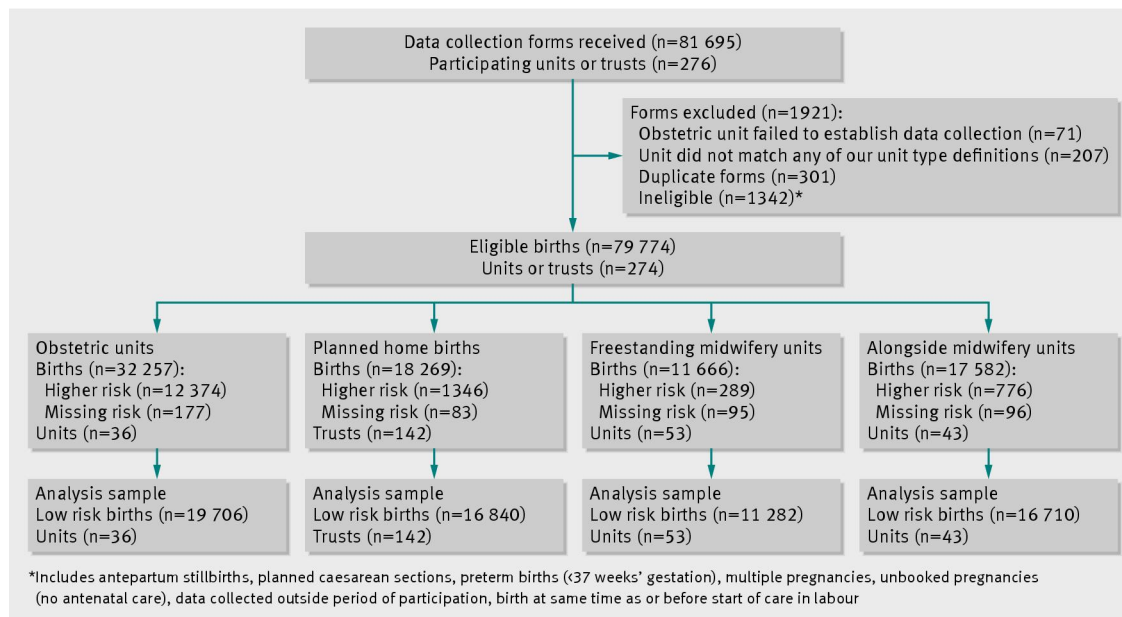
Data collection forms received (n=81 695)
Participating units or trusts (n=276)

Forms excluded (n=1921):
Obstetric unit failed to establish data collection (n=71)
Unit did not match any of our unit type definitions (n=207)
Duplicate forms (n=301)
Ineligible (n=1342)*

Eligible births (n=79 774)
Units or trusts (n=274)

Obstetric units
Births (n=32 257):
Higher risk (n=12 374)
Missing risk (n=177)
Units (n=36)

Planned home births
Births (n=18 269):
Higher risk (n=1346)
Missing risk (n=83)
Trusts (n=142)

Freestanding midwifery units
Births (n=11 666):
Higher risk (n=289)
Missing risk (n=95)
Units (n=53)

Alongside midwifery units
Births (n=17 582):
Higher risk (n=776)
Missing risk (n=96)
Units (n=43)

Analysis sample
Low risk births (n=19 706)
Units (n=36)

Analysis sample
Low risk births (n=16 840)
Trusts (n=142)

Analysis sample
Low risk births (n=11 282)
Units (n=53)

Analysis sample
Low risk births (n=16 710)
Units (n=43)

*Includes antepartum stillbirths, planned caesarean sections, preterm births (<37 weeks' gestation), multiple pregnancies, unbooked pregnancies (no antenatal care), data collected outside period of participation, birth at same time as or before start of care in labour